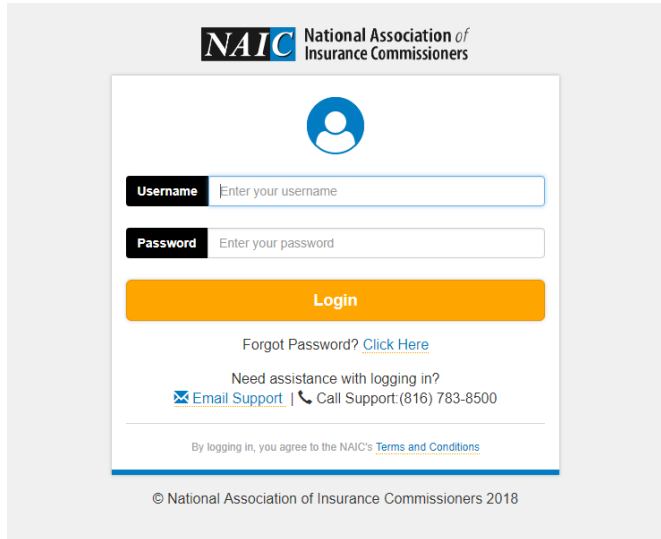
NAIC National Association of Insurance Commissioners

Username Enter your username

Password Enter your password

Login

Forgot Password? Click Here

Need assistance with logging in?
Email Support | Call Support:(816) 783-8500

By logging in, you agree to the NAIC's Terms and Conditions

© National Association of Insurance Commissioners 2018